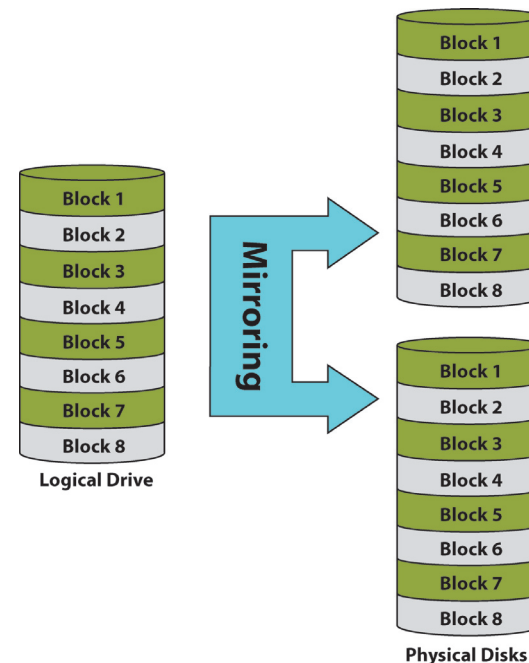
Block 1
Block 2
Block 3
Block 4
Block 5
Block 6
Block 7
Block 8
Logical Drive

Mirroring

Block 1
Block 2
Block 3
Block 4
Block 5
Block 6
Block 7
Block 8

Block 1
Block 2
Block 3
Block 4
Block 5
Block 6
Block 7
Block 8
Physical Disks